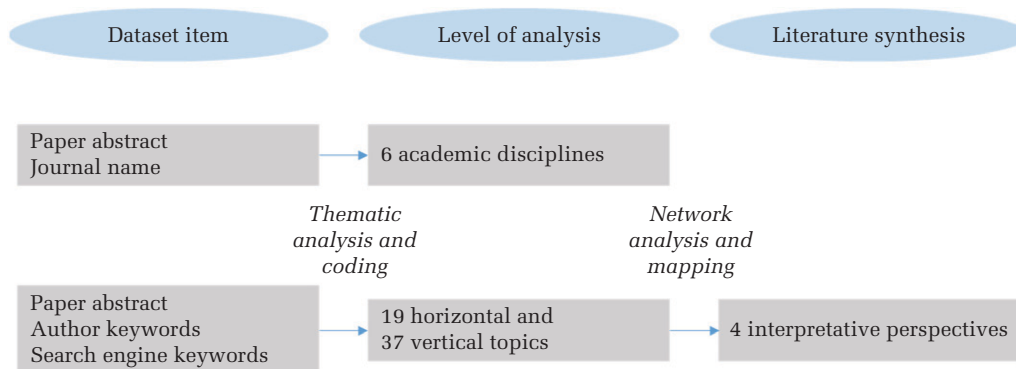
Dataset item

Level of analysis

Literature synthesis

Paper abstract
Journal name

6 academic disciplines

Thematic analysis and coding

Network analysis and mapping

Paper abstract
Author keywords
Search engine keywords

19 horizontal and 37 vertical topics

4 interpretative perspectives